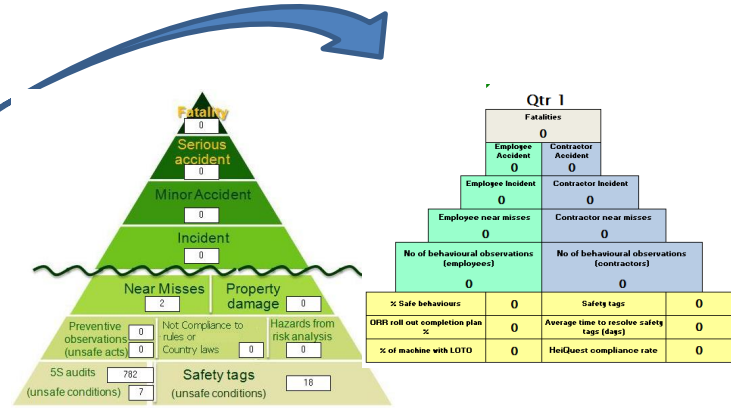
Fatality
0
Serious accident
0
Minor Accident
0
Incident
0
Near Misses
2
Property damage
0
Preventive observations (unsafe acts)
0
0
Not Compliance to rules or Country laws
0
Hazards from risk analysis
0
5S audits
782
(unsafe conditions)
7
Safety tags
(unsafe conditions)
18

Qtr 1
Fatalities
0
Employee Accident
0
Contractor Accident
0
Employee Incident
0
Contractor Incident
0
Employee near misses
0
Contractor near misses
0
No of behavioural observations (employees)
0
No of behavioural observations (contractors)
0

| % Safe behaviours | 0 | Safety tags | 0 |
|---|---|---|---|
| ORR roll out completion plan % | 0 | Average time to resolve safety tags (days) | 0 |
| % of machine with LOTO | 0 | HeiQuest compliance rate | 0 |